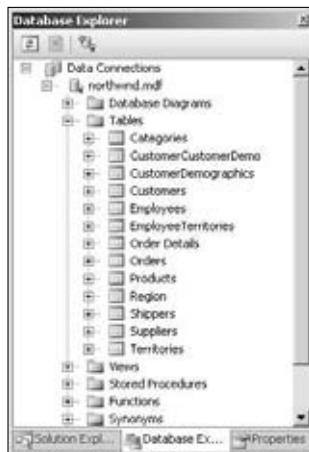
Database Explorer

Data Connections
northwnd.mdf
Database Diagrams
Tables
Categories
CustomerCustomerDemo
CustomerDemographics
Customers
Employees
EmployeeTerritories
Order Details
Orders
Products
Region
Shippers
Suppliers
Territories
Views
Stored Procedures
Functions
Synonyms

Solution Expl... Database Ex... Properties